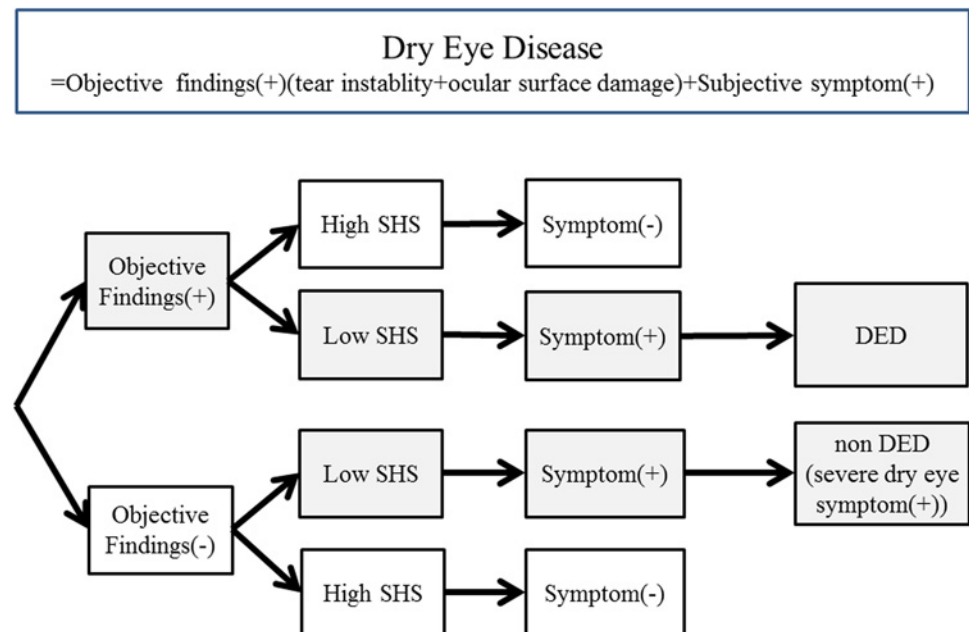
Dry Eye Disease
=Objective findings(+)(tear instablity+ocular surface damage)+Subjective symptom(+)

Objective Findings(+)

High SHS

Symptom(-)

Low SHS

Symptom(+)

DED

Objective Findings(-)

Low SHS

Symptom(+)

non DED (severe dry eye symptom(+))

High SHS

Symptom(-)